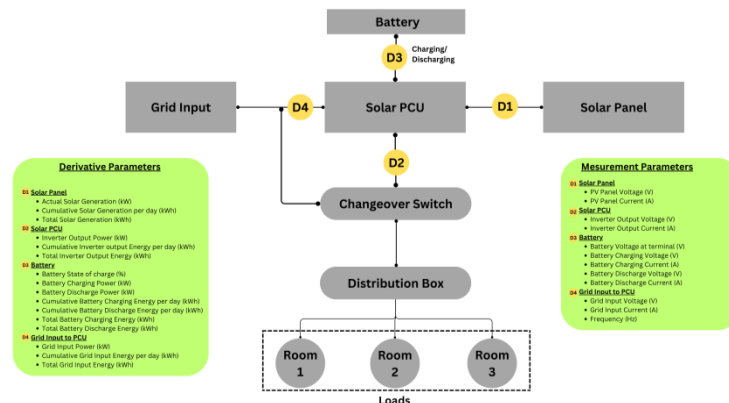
Battery

D3 Charging/ Discharging

Grid Input

D4

Solar PCU

D1

Solar Panel

D2

Changeover Switch

Distribution Box

Room 1

Room 2

Room 3

Loads

Derivative Parameters

D1 Solar Panel
- Actual Solar Generation (kW)
- Cumulative Solar Generation per day (kWh)
- Total Solar Generation (kWh)

D2 Solar PCU
- Inverter Output Power (kW)
- Cumulative Inverter output Energy per day (kWh)
- Total Inverter Output Energy (kWh)

D3 Battery
- Battery State of charge (%)
- Battery Charging Power (kW)
- Battery Discharge Power (kW)
- Cumulative Battery Charging Energy per day (kWh)
- Cumulative Battery Discharge Energy per day (kWh)
- Total Battery Charging Energy (kWh)
- Total Battery Discharge Energy (kWh)

D4 Grid Input to PCU
- Grid Input Power (kW)
- Cumulative Grid Input Energy per day (kWh)
- Total Grid Input Energy (kWh)

Mesurement Parameters

D1 Solar Panel
- PV Panel Voltage (V)
- PV Panel Current (A)

D2 Solar PCU
- Inverter Output Voltage (V)
- Inverter Output Current (A)

D3 Battery
- Battery Voltage at terminal (V)
- Battery Charging Voltage (V)
- Battery Charging Current (A)
- Battery Discharge Voltage (V)
- Battery Discharge Current (A)

D4 Grid Input to PCU
- Grid Input Voltage (V)
- Grid Input Current (A)
- Frequency (Hz)